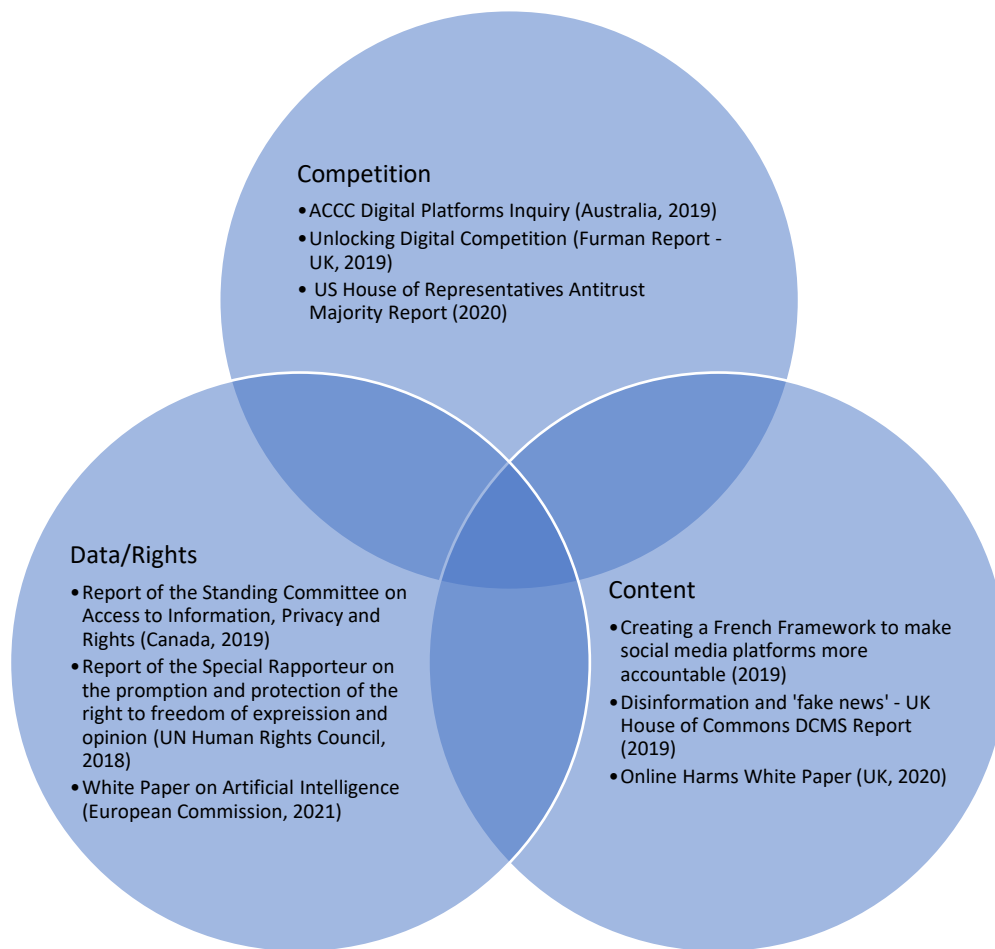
Competition

- ACCC Digital Platforms Inquiry (Australia, 2019)
- Unlocking Digital Competition (Furman Report - UK, 2019)
- US House of Representatives Antitrust Majority Report (2020)

Data/Rights

- Report of the Standing Committee on Access to Information, Privacy and Rights (Canada, 2019)
- Report of the Special Rapporteur on the promption and protection of the right to freedom of expreission and opinion (UN Human Rights Council, 2018)
- White Paper on Artificial Intelligence (European Commission, 2021)

Content

- Creating a French Framework to make social media platforms more accountable (2019)
- Disinformation and 'fake news' - UK House of Commons DCMS Report (2019)
- Online Harms White Paper (UK, 2020)